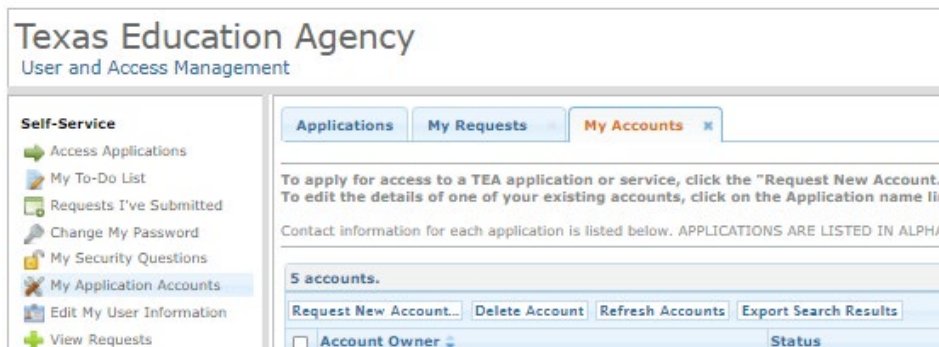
Texas Education Agency
User and Access Management

Self-Service
Access Applications
My To-Do List
Requests I've Submitted
Change My Password
My Security Questions
My Application Accounts
Edit My User Information
View Requests

Applications
My Requests
My Accounts

To apply for access to a TEA application or service, click the "Request New Account
To edit the details of one of your existing accounts, click on the Application name li

Contact information for each application is listed below. APPLICATIONS ARE LISTED IN ALPHA

5 accounts.

Request New Account...
Delete Account
Refresh Accounts
Export Search Results

Account Owner
Status